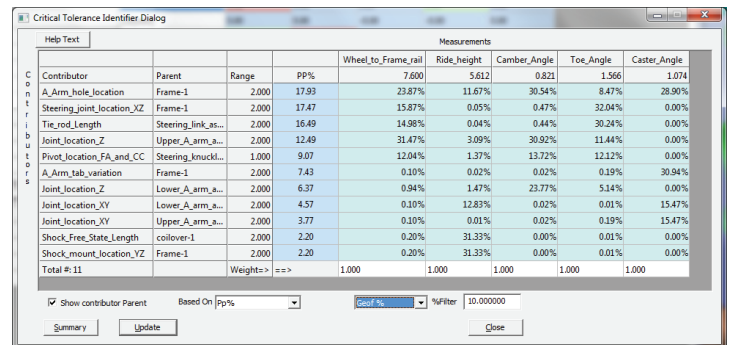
Critical Tolerance Identifier Dialog

Help Text

Measurements

Contributors

| Contributor | Parent | Range | PP% | Wheel_to_Frame_rail | Ride_height | Camber_Angle | Toe_Angle | Caster_Angle |
|---|---|---|---|---|---|---|---|---|
| | | | | 7.600 | 5.612 | 0.821 | 1.566 | 1.074 |
| A_Arm_hole_location | Frame-1 | 2.000 | 17.93 | 23.87% | 11.67% | 30.54% | 8.47% | 28.90% |
| Steering_joint_location_XZ | Frame-1 | 2.000 | 17.47 | 15.87% | 0.05% | 0.47% | 32.04% | 0.00% |
| Tie_rod_Length | Steering_link_as... | 2.000 | 16.49 | 14.98% | 0.04% | 0.44% | 30.24% | 0.00% |
| Joint_location_Z | Upper_A_arm_a... | 2.000 | 12.49 | 31.47% | 3.09% | 30.92% | 11.44% | 0.00% |
| Pivot_Location_FA_and_CC | Steering_knuckl... | 1.000 | 9.07 | 12.04% | 1.37% | 13.72% | 12.12% | 0.00% |
| A_Arm_tab_variation | Frame-1 | 2.000 | 7.43 | 0.10% | 0.02% | 0.02% | 0.19% | 30.94% |
| Joint_location_Z | Lower_A_arm_a... | 2.000 | 6.37 | 0.94% | 1.47% | 23.77% | 5.14% | 0.00% |
| Joint_location_XY | Lower_A_arm_a... | 2.000 | 4.57 | 0.10% | 12.83% | 0.02% | 0.01% | 15.47% |
| Joint_location_XY | Upper_A_arm_a... | 2.000 | 3.77 | 0.10% | 0.01% | 0.02% | 0.19% | 15.47% |
| Shock_Free_State_Length | coilover-1 | 2.000 | 2.20 | 0.20% | 31.33% | 0.00% | 0.01% | 0.00% |
| Shock_mount_location_YZ | Frame-1 | 2.000 | 2.20 | 0.20% | 31.33% | 0.00% | 0.01% | 0.00% |
| Total #: 11 | | Weight=> | ==> | 1.000 | 1.000 | 1.000 | 1.000 | 1.000 |

Show contributor Parent   Based On Pp%   Geof %   %Filter 10.000000

Summary   Update   Close